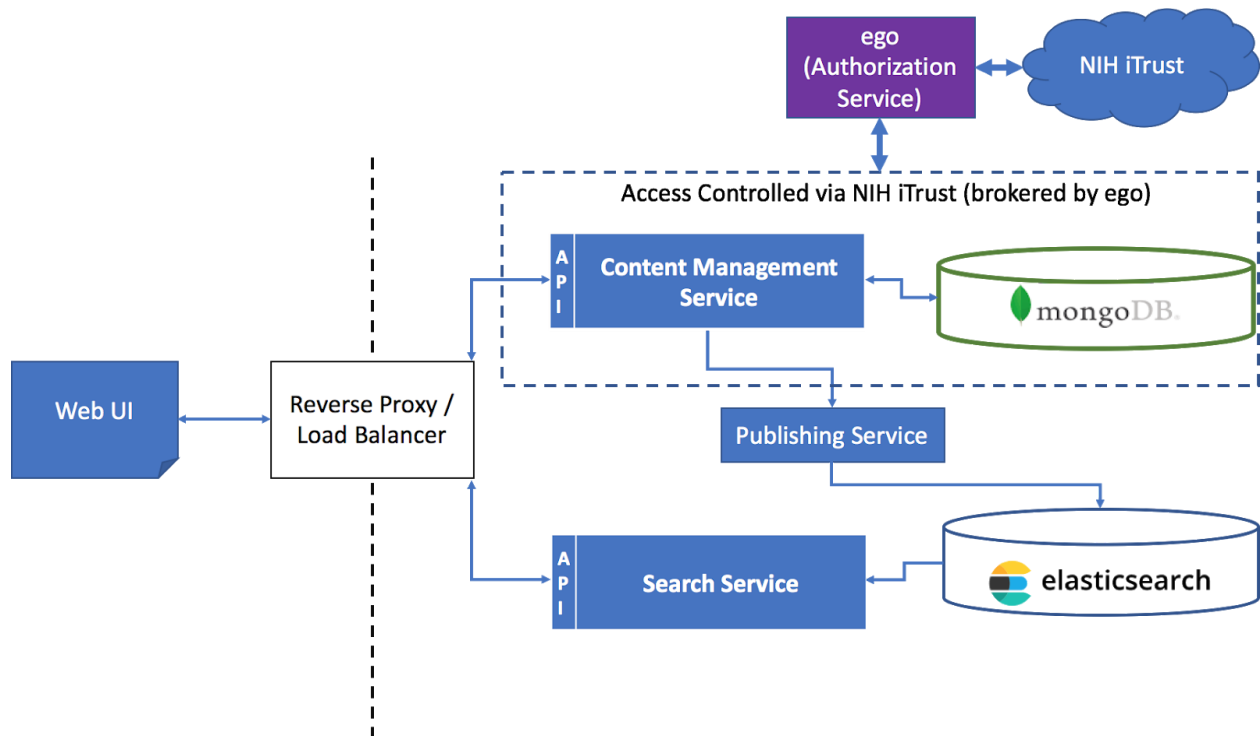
ego (Authorization Service)

NIH iTrust

Access Controlled via NIH iTrust (brokered by ego)

API

Content Management Service

mongoDB.

Web UI

Reverse Proxy / Load Balancer

Publishing Service

API

Search Service

elasticsearch